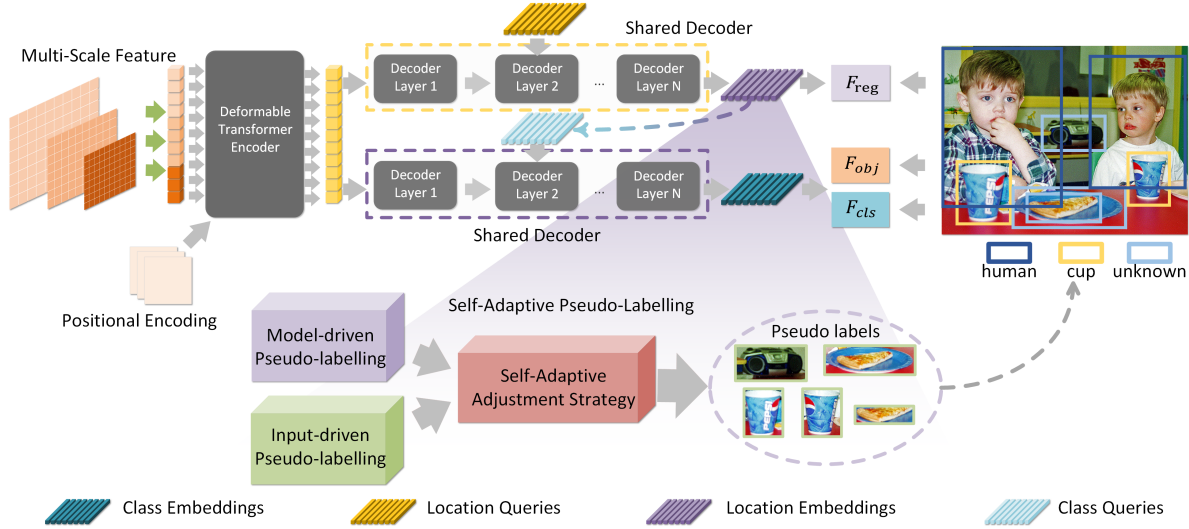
Multi-Scale Feature

Deformable Transformer Encoder

Positional Encoding

Shared Decoder

Decoder Layer 1

Decoder Layer 2

...

Decoder Layer N

$F_{reg}$

Decoder Layer 1

Decoder Layer 2

...

Decoder Layer N

$F_{obj}$

$F_{cls}$

Shared Decoder

PEPSI

PEPSI

human

cup

unknown

Self-Adaptive Pseudo-Labelling

Model-driven Pseudo-labelling

Self-Adaptive Adjustment Strategy

Input-driven Pseudo-labelling

Pseudo labels

Class Embeddings

Location Queries

Location Embeddings

Class Queries